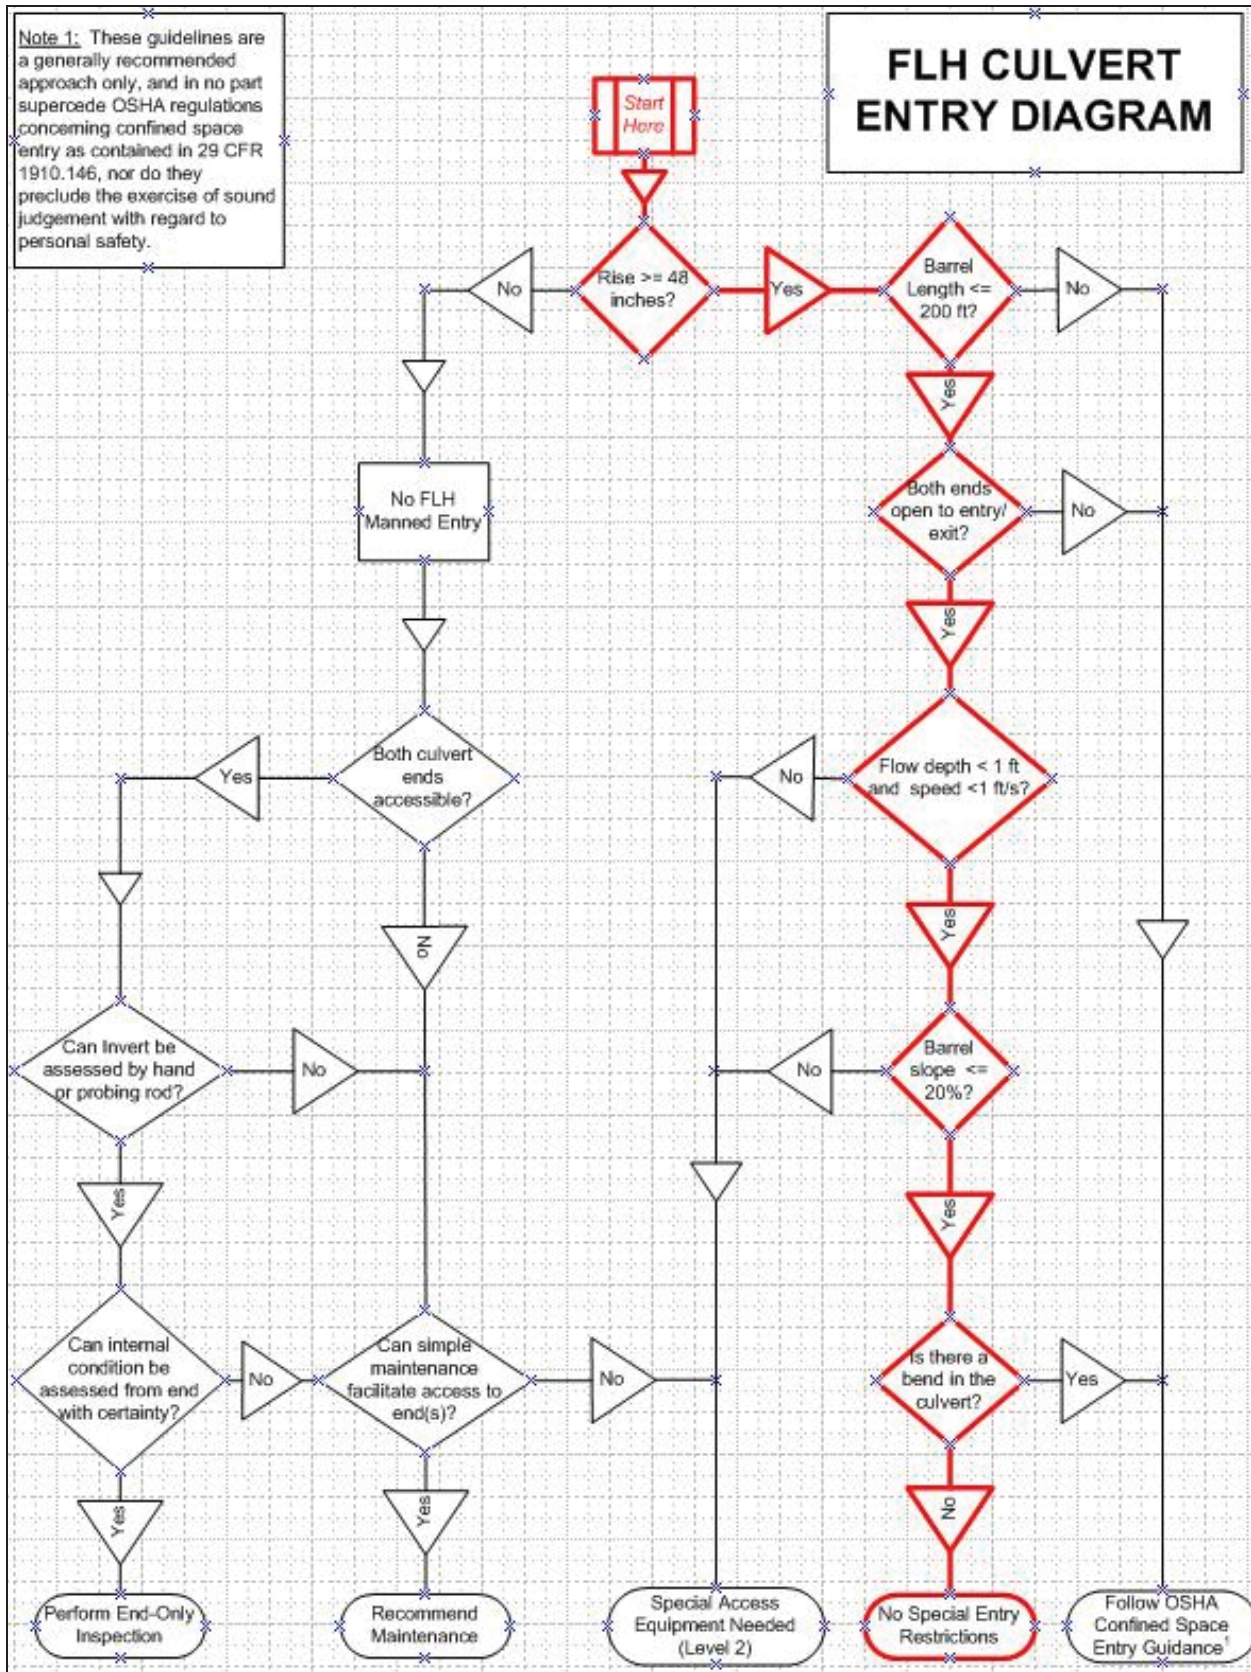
Note 1: These guidelines are a generally recommended approach only, and in no part supercede OSHA regulations concerning confined space entry as contained in 29 CFR 1910.146, nor do they preclude the exercise of sound judgement with regard to personal safety.

FLH CULVERT ENTRY DIAGRAM

Start Here

Rise >= 48 inches?

No

Yes

Barrel Length <= 200 ft?

No

Yes

Both ends open to entry/ exit?

No

Yes

No FLH Manned Entry

Both culvert ends accessible?

Yes

No

Flow depth < 1 ft and speed <1 ft/s?

No

Yes

Can Invert be assessed by hand or probing rod?

No

Barrel slope <= 20%?

No

Yes

Yes

Can internal condition be assessed from end with certainty?

No

Can simple maintenance facilitate access to end(s)?

No

Is there a bend in the culvert?

Yes

No

Yes

Yes

Perform End-Only Inspection

Recommend Maintenance

Special Access Equipment Needed (Level 2)

No Special Entry Restrictions

Follow OSHA Confined Space Entry Guidance$^1$